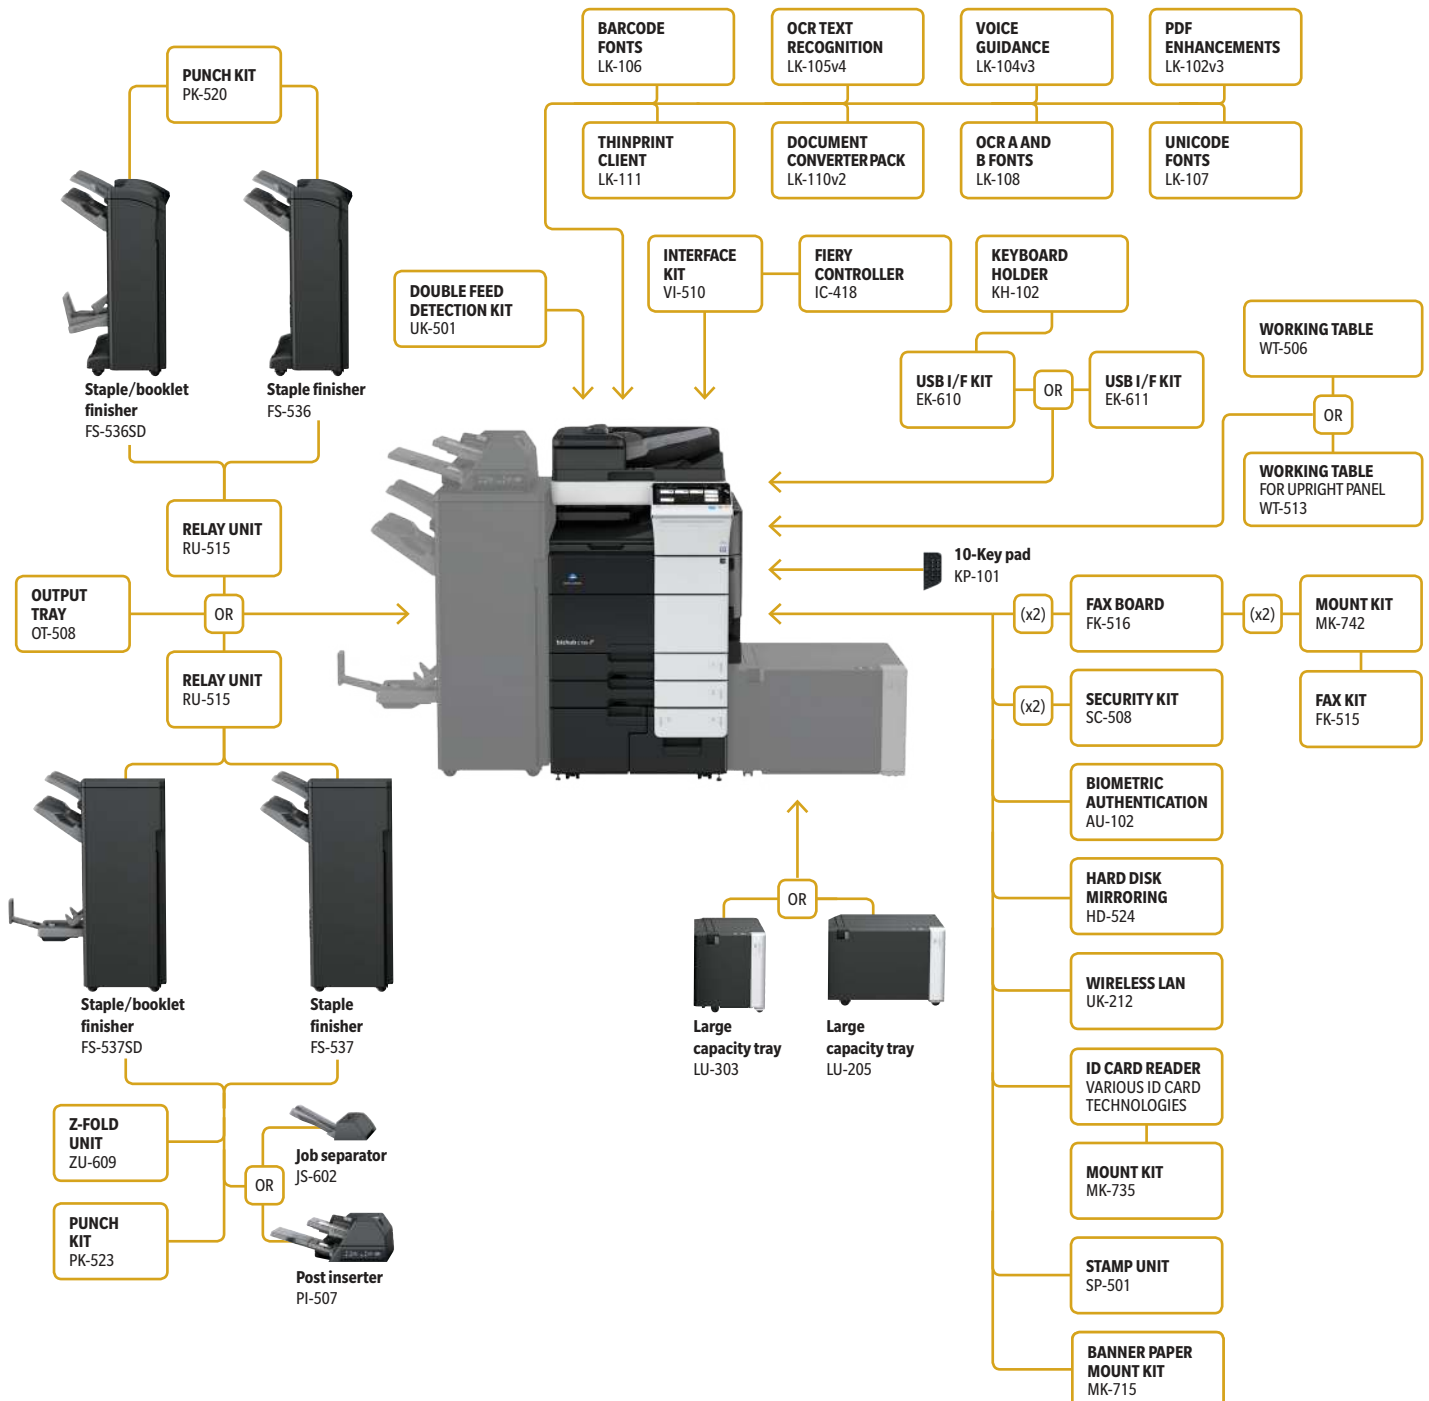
BARCODE FONTS
LK-106

OCR TEXT RECOGNITION
LK-105v4

VOICE GUIDANCE
LK-104v3

PDF ENHANCEMENTS
LK-102v3

THINPRINT CLIENT
LK-111

DOCUMENT CONVERTER PACK
LK-110v2

OCR A AND B FONTS
LK-108

UNICODE FONTS
LK-107

PUNCH KIT
PK-520

INTERFACE KIT
VI-510

FIERY CONTROLLER
IC-418

KEYBOARD HOLDER
KH-102

DOUBLE FEED DETECTION KIT
UK-501

WORKING TABLE
WT-506

USB I/F KIT
EK-610

OR

USB I/F KIT
EK-611

OR

WORKING TABLE
FOR UPRIGHT PANEL
WT-513

Staple/booklet finisher
FS-536SD

Staple finisher
FS-536

RELAY UNIT
RU-515

10-Key pad
KP-101

OUTPUT TRAY
OT-508

OR

(x2)

FAX BOARD
FK-516

(x2)

MOUNT KIT
MK-742

RELAY UNIT
RU-515

(x2)

SECURITY KIT
SC-508

FAX KIT
FK-515

BIOMETRIC AUTHENTICATION
AU-102

HARD DISK MIRRORING
HD-524

OR

Staple/booklet finisher
FS-537SD

Staple finisher
FS-537

Large capacity tray
LU-303

Large capacity tray
LU-205

WIRELESS LAN
UK-212

ID CARD READER
VARIOUS ID CARD TECHNOLOGIES

Z-FOLD UNIT
ZU-609

Job separator
JS-602

OR

MOUNT KIT
MK-735

PUNCH KIT
PK-523

Post inserter
PI-507

STAMP UNIT
SP-501

BANNER PAPER MOUNT KIT
MK-715